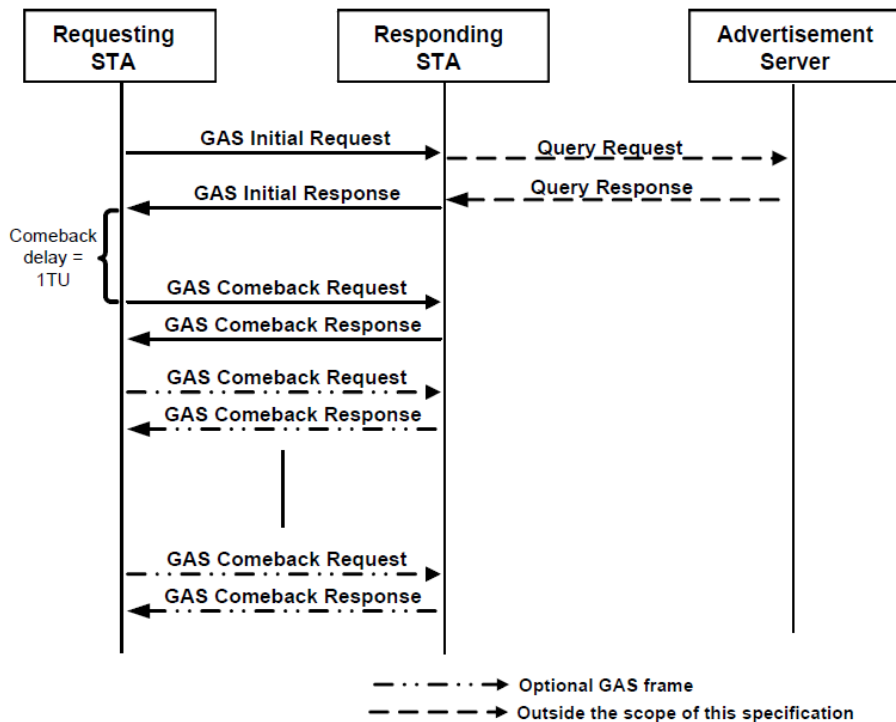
Requesting STA

Responding STA

Advertisement Server

GAS Initial Request

Query Request

GAS Initial Response

Query Response

Comeback delay = 1TU

GAS Comeback Request

GAS Comeback Response

GAS Comeback Request

GAS Comeback Response

GAS Comeback Request

GAS Comeback Response

Optional GAS frame

Outside the scope of this specification